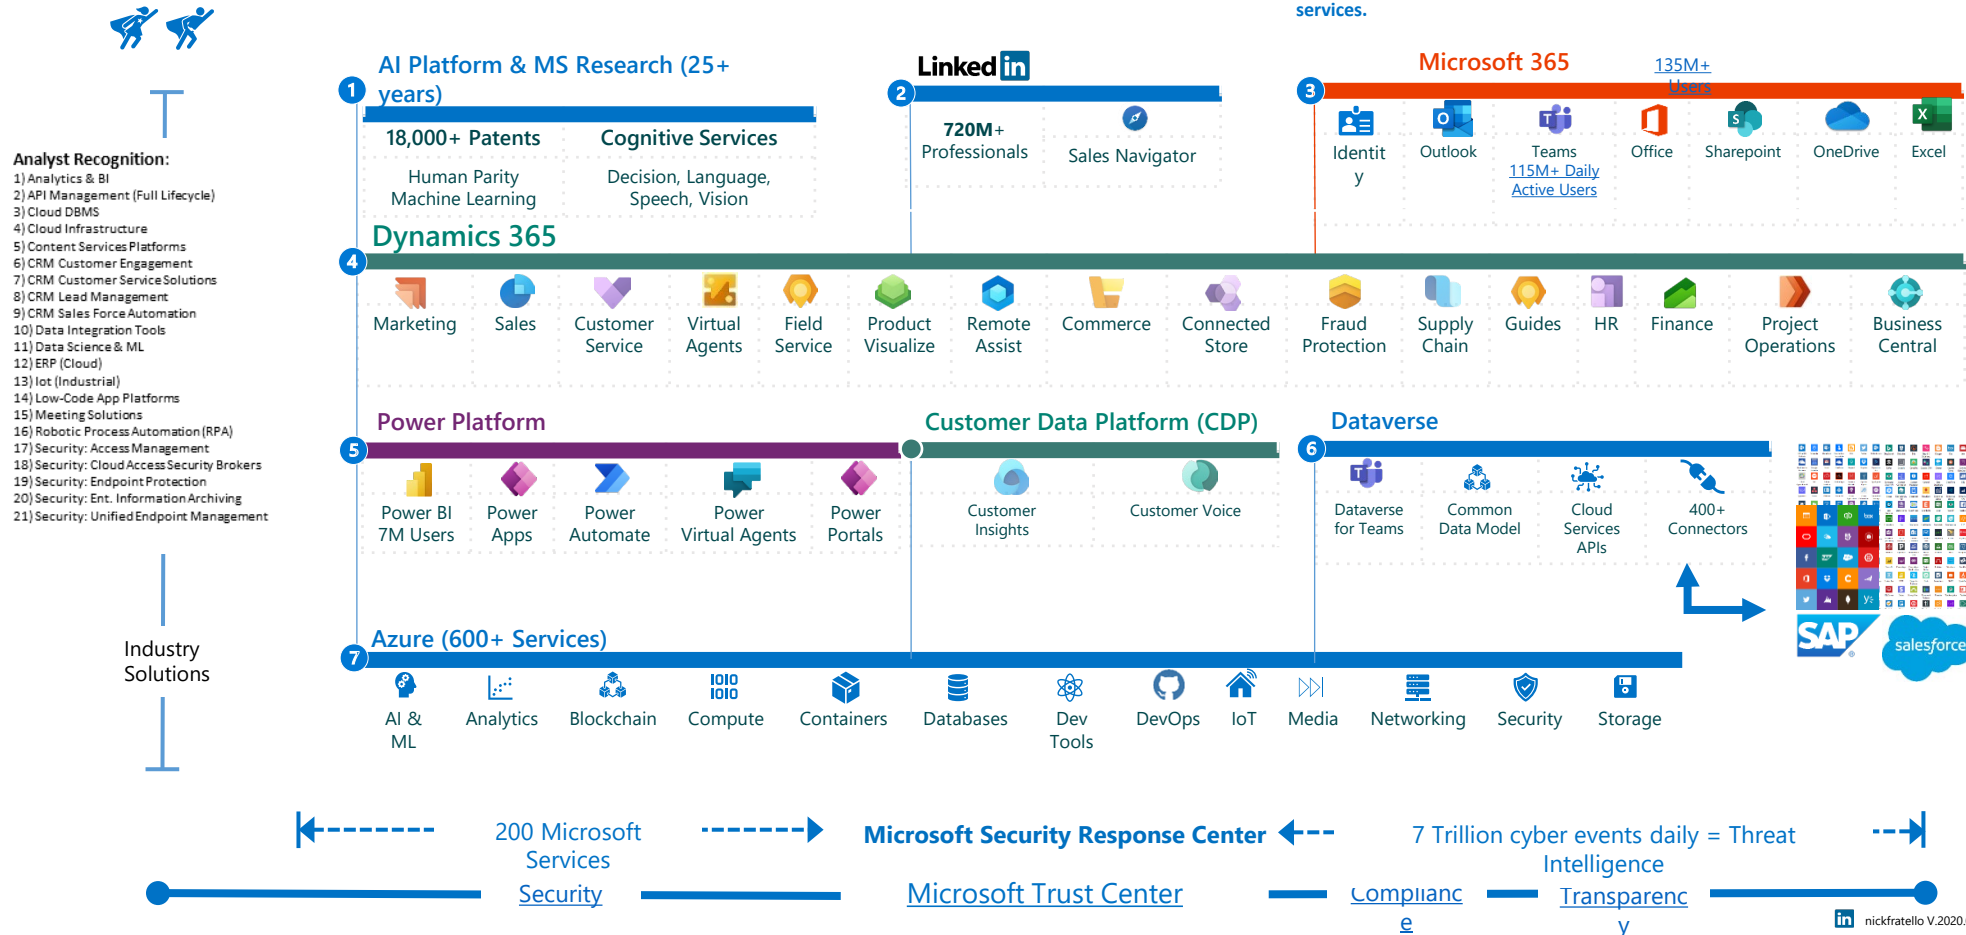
services.

Analyst Recognition:
1) Analytics & BI
2) API Management (Full Lifecycle)
3) Cloud DBMS
4) Cloud Infrastructure
5) Content Services Platforms
6) CRM Customer Engagement
7) CRM Customer Service Solutions
8) CRM Lead Management
9) CRM Sales Force Automation
10) Data Integration Tools
11) Data Science & ML
12) ERP (Cloud)
13) Iot (Industrial)
14) Low-Code App Platforms
15) Meeting Solutions
16) Robotic Process Automation (RPA)
17) Security: Access Management
18) Security: Cloud Access Security Brokers
19) Security: Endpoint Protection
20) Security: Ent. Information Archiving
21) Security: Unified Endpoint Management

Industry Solutions

1 AI Platform & MS Research (25+ years)
18,000+ Patents
Human Parity Machine Learning
Cognitive Services
Decision, Language, Speech, Vision

2 LinkedIn
720M+ Professionals
Sales Navigator

3 Microsoft 365
135M+ Users
Identity
Outlook
Teams 115M+ Daily Active Users
Office
Sharepoint
OneDrive
Excel

4 Dynamics 365
Marketing
Sales
Customer Service
Virtual Agents
Field Service
Product Visualize
Remote Assist
Commerce
Connected Store
Fraud Protection
Supply Chain
Guides
HR
Finance
Project Operations
Business Central

5 Power Platform
Power BI 7M Users
Power Apps
Power Automate
Power Virtual Agents
Power Portals

Customer Data Platform (CDP)
Customer Insights
Customer Voice

6 Dataverse
Dataverse for Teams
Common Data Model
Cloud Services APIs
400+ Connectors

SAP
salesforce

7 Azure (600+ Services)
AI & ML
Analytics
Blockchain
Compute
Containers
Databases
Dev Tools
DevOps
IoT
Media
Networking
Security
Storage

200 Microsoft Services
Microsoft Security Response Center
7 Trillion cyber events daily = Threat Intelligence
Security
Microsoft Trust Center
Compliance
Transparency
nickfratello V.2020.